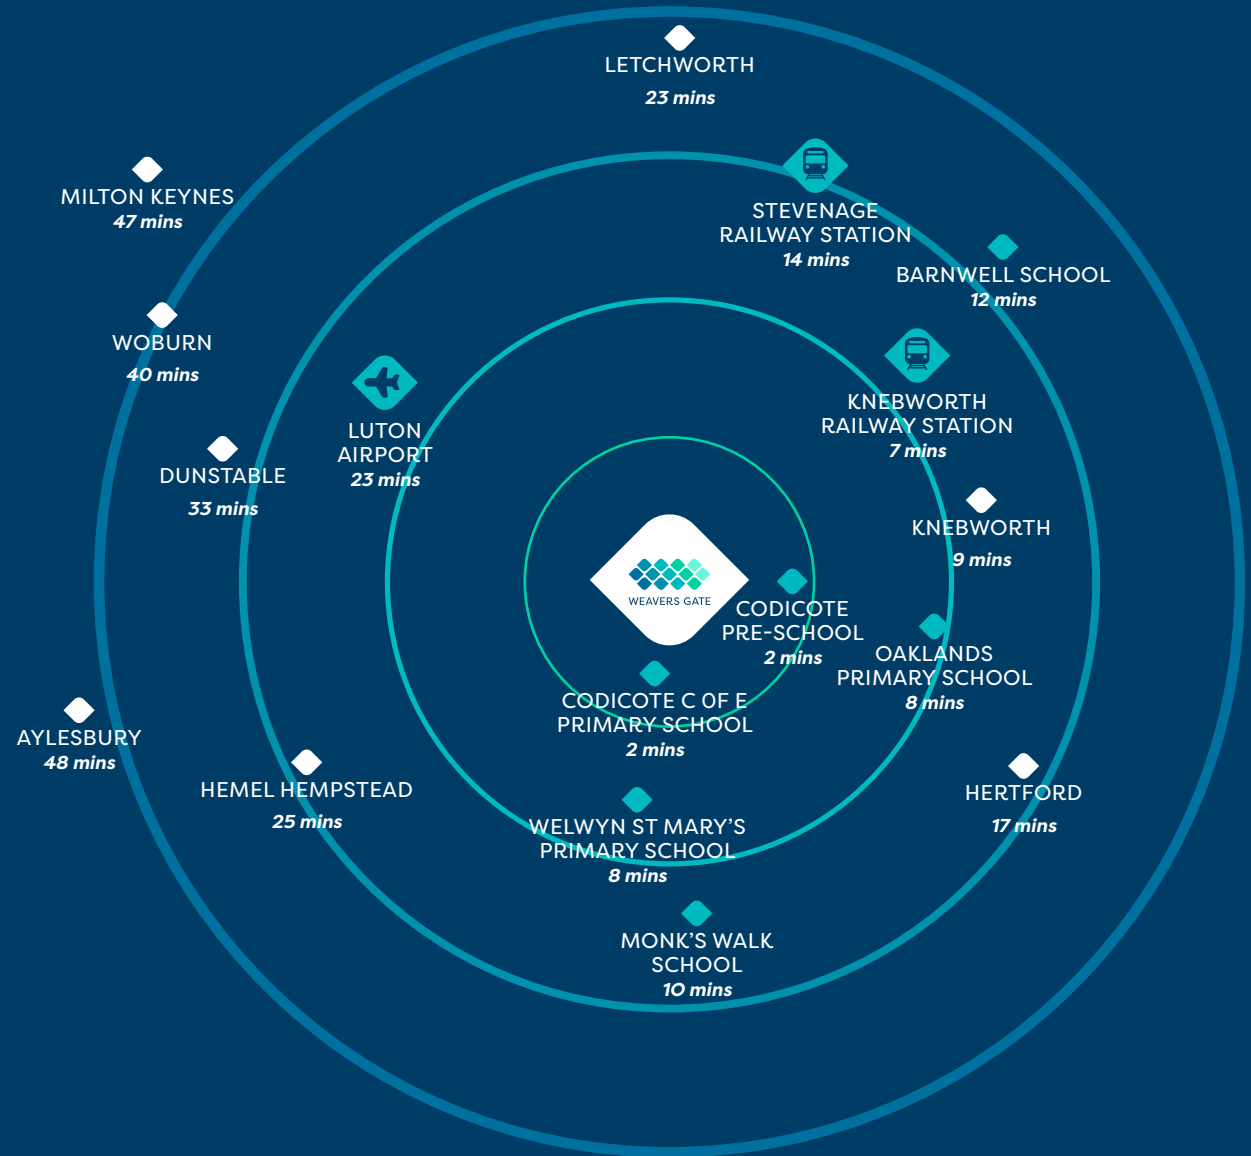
LETCHWORTH
23 mins

MILTON KEYNES
47 mins

STEVENAGE RAILWAY STATION
14 mins

BARNWELL SCHOOL
12 mins

WOBURN
40 mins

LUTON AIRPORT
23 mins

KNEBWORTH RAILWAY STATION
7 mins

DUNSTABLE
33 mins

KNEBWORTH
9 mins

WEAVERS GATE

CODICOTE PRE-SCHOOL
2 mins

OAKLANDS PRIMARY SCHOOL
8 mins

CODICOTE C OF E PRIMARY SCHOOL
2 mins

AYLESBURY
48 mins

HEMEL HEMPSTEAD
25 mins

HERTFORD
17 mins

WELWYN ST MARY'S PRIMARY SCHOOL
8 mins

MONK'S WALK SCHOOL
10 mins